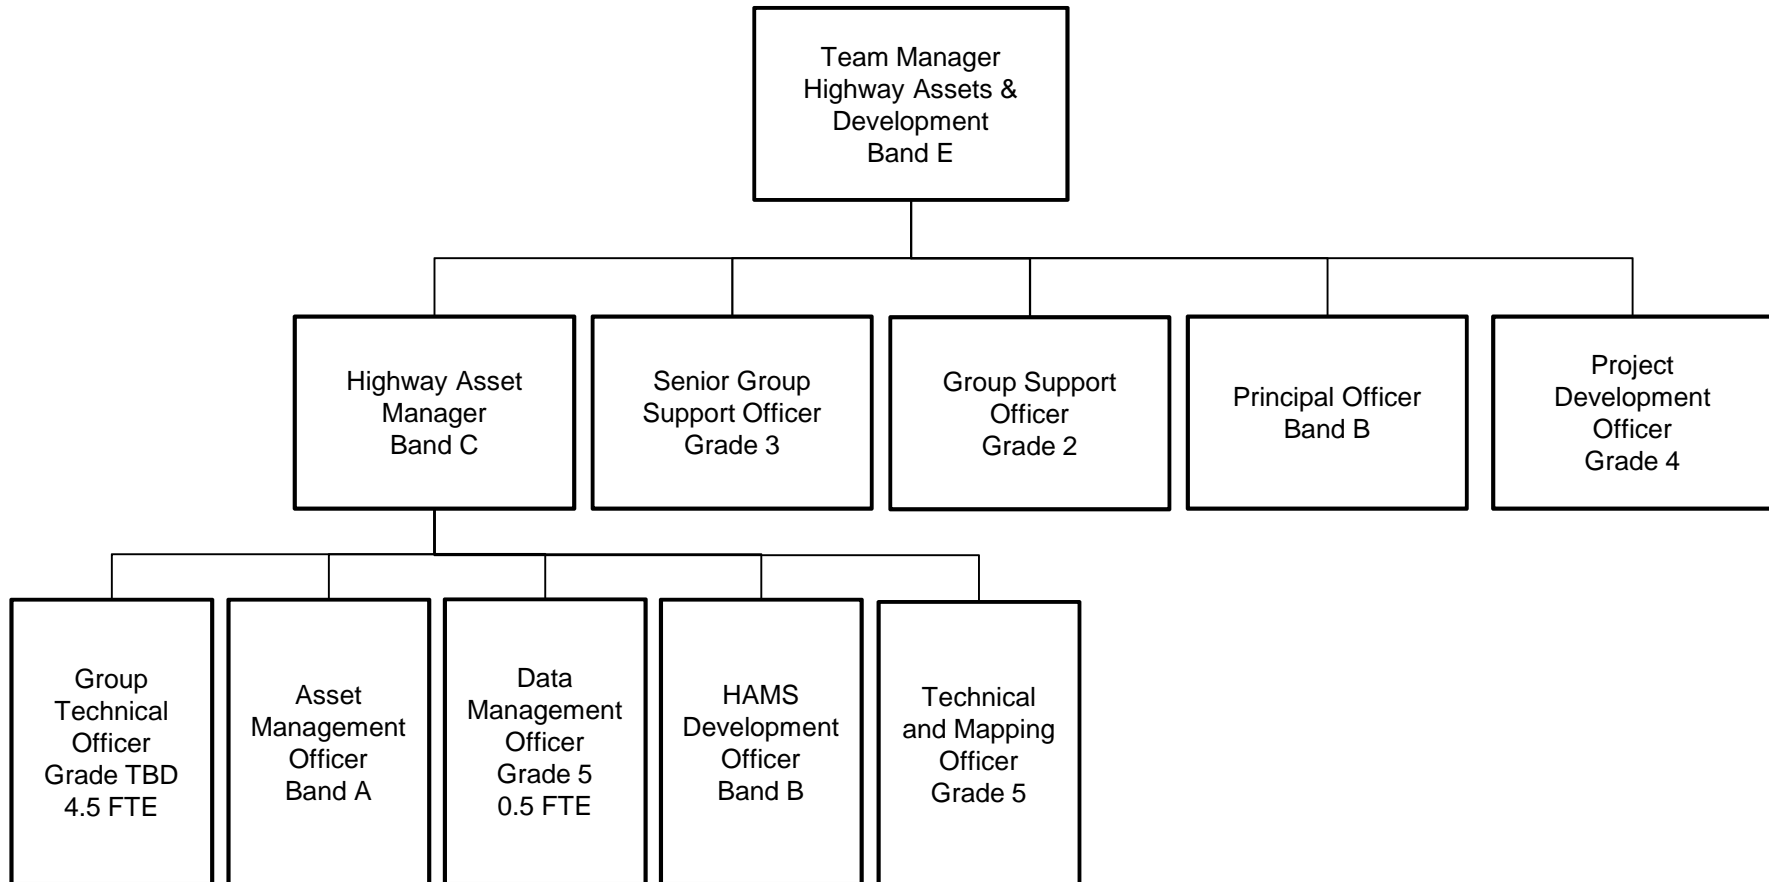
Team Manager
Highway Assets &
Development
Band E

Highway Asset
Manager
Band C

Senior Group
Support Officer
Grade 3

Group Support
Officer
Grade 2

Principal Officer
Band B

Project
Development
Officer
Grade 4

Group
Technical
Officer
Grade TBD
4.5 FTE

Asset
Management
Officer
Band A

Data
Management
Officer
Grade 5
0.5 FTE

HAMS
Development
Officer
Band B

Technical
and Mapping
Officer
Grade 5